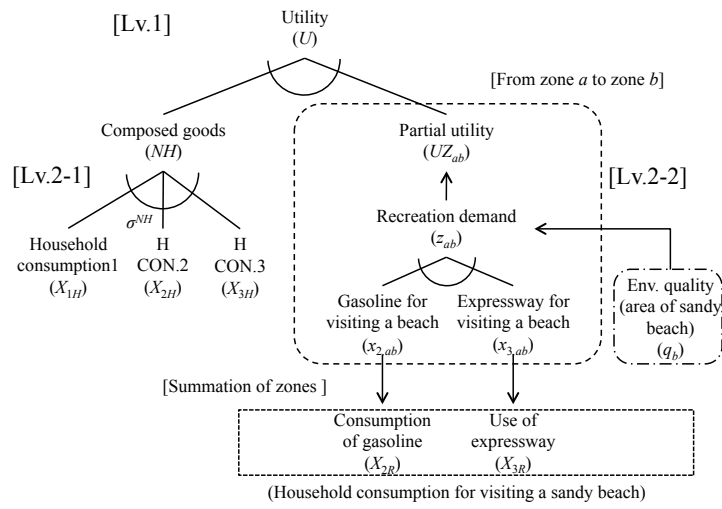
[Lv.1]

Utility
($U$)

[From zone $a$ to zone $b$]

Composed goods
($NH$)

Partial utility
($UZ_{ab}$)

[Lv.2-1]

[Lv.2-2]

$\sigma^{NH}$

Recreation demand
($z_{ab}$)

Household consumption1
($X_{1H}$)

H CON.2
($X_{2H}$)

H CON.3
($X_{3H}$)

Gasoline for visiting a beach
($x_{2,ab}$)

Expressway for visiting a beach
($x_{3,ab}$)

Env. quality
(area of sandy beach)
($q_b$)

[Summation of zones ]

Consumption of gasoline
($X_{2R}$)

Use of expressway
($X_{3R}$)

(Household consumption for visiting a sandy beach)